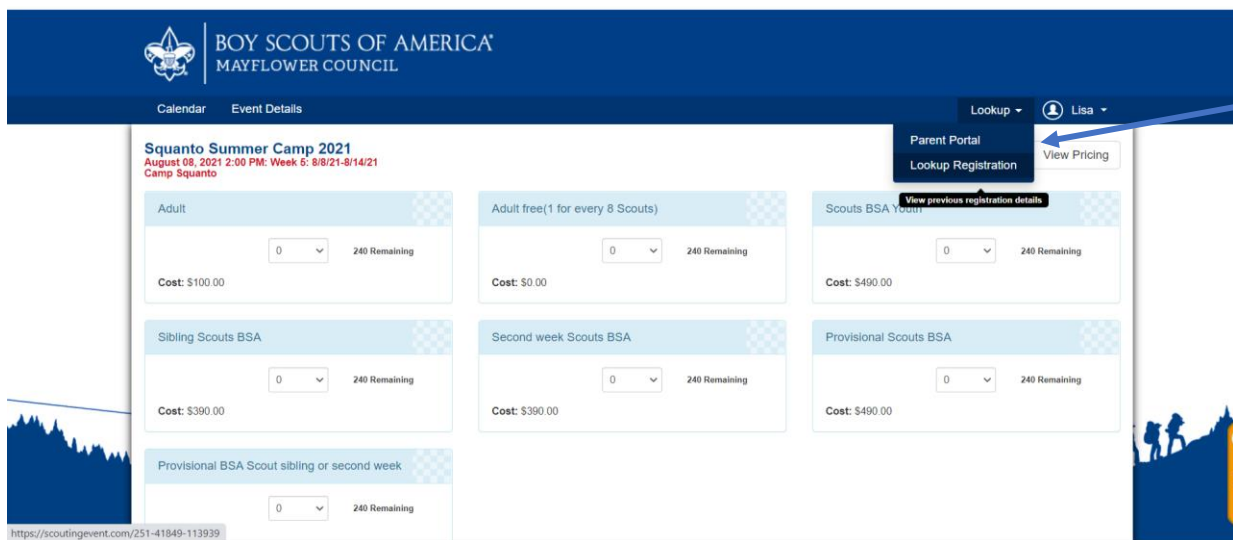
BOY SCOUTS OF AMERICA
MAYFLOWER COUNCIL

Calendar Event Details

Lookup ▾ Lisa ▾

Parent Portal
Lookup Registration
View previous registration details

Squanto Summer Camp 2021
August 08, 2021 2:00 PM: Week 5: 8/8/21-8/14/21
Camp Squanto

View Pricing

Adult
0 240 Remaining
Cost: $100.00

Adult free(1 for every 8 Scouts)
0 240 Remaining
Cost: $0.00

Scouts BSA Youth
0 240 Remaining
Cost: $490.00

Sibling Scouts BSA
0 240 Remaining
Cost: $390.00

Second week Scouts BSA
0 240 Remaining
Cost: $390.00

Provisional Scouts BSA
0 240 Remaining
Cost: $490.00

Provisional BSA Scout sibling or second week
0 240 Remaining

https://scoutingevent.com/251-41849-113939